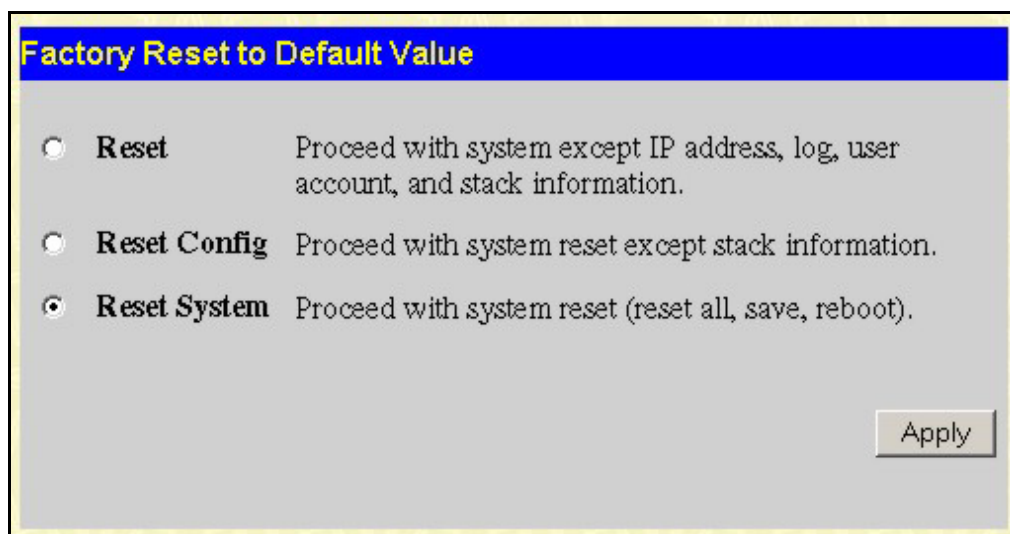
Factory Reset to Default Value

Reset Proceed with system except IP address, log, user account, and stack information.

Reset Config Proceed with system reset except stack information.

Reset System Proceed with system reset (reset all, save, reboot).

Apply